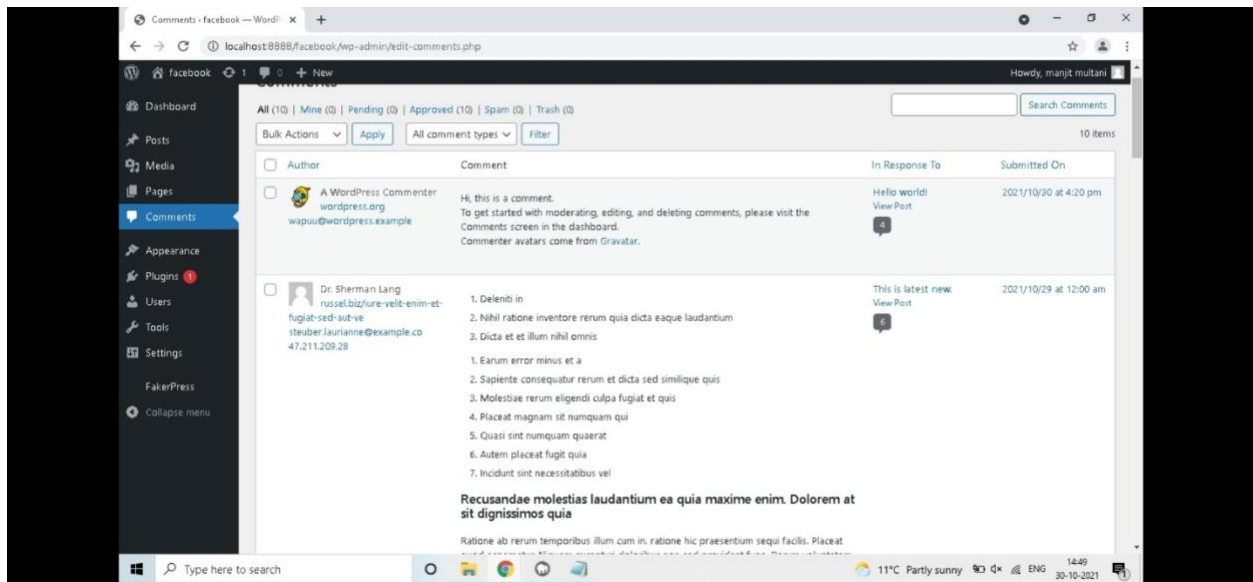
Comments ‹ facebook — WordP ×   +

localhost:8888/facebook/wp-admin/edit-comments.php

facebook 1 0 + New

Howdy, manjit multani

Dashboard
Posts
Media
Pages
Comments
Appearance
Plugins 1
Users
Tools
Settings
FakerPress
Collapse menu

All (10) | Mine (0) | Pending (0) | Approved (10) | Spam (0) | Trash (0)

Search Comments

Bulk Actions Apply All comment types Filter

10 items

| Author | Comment | In Response To | Submitted On |
|---|---|---|---|
| A WordPress Commenter wordpress.org wapuu@wordpress.example | Hi, this is a comment. To get started with moderating, editing, and deleting comments, please visit the Comments screen in the dashboard. Commenter avatars come from Gravatar. | Hello world! View Post 4 | 2021/10/30 at 4:20 pm |
| Dr. Sherman Lang russel.biz/iure-velit-enim-et-fugiat-sed-aut-ve steuber.laurianne@example.co 47.211.209.28 | 1. Deleniti in 2. Nihil ratione inventore rerum quia dicta eaque laudantium 3. Dicta et et illum nihil omnis 1. Earum error minus et a 2. Sapiente consequatur rerum et dicta sed similique quis 3. Molestiae rerum eligendi culpa fugiat et quis 4. Placeat magnam sit numquam qui 5. Quasi sint numquam quaerat 6. Autem placeat fugit quia 7. Incidunt sint necessitatibus vel **Recusandae molestias laudantium ea quia maxime enim. Dolorem at sit dignissimos quia** Ratione ab rerum temporibus illum cum in. ratione hic praesentium sequi facilis. Placeat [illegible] | This is latest new. View Post 6 | 2021/10/29 at 12:00 am |

Type here to search

11°C Partly sunny ENG 14:49 30-10-2021